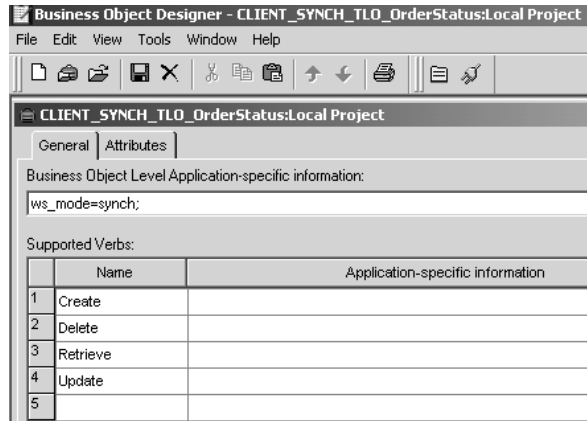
Business Object Designer - CLIENT_SYNCH_TLO_OrderStatus:Local Project

File Edit View Tools Window Help

CLIENT_SYNCH_TLO_OrderStatus:Local Project

General Attributes

Business Object Level Application-specific information:

ws_mode=synch;

Supported Verbs:

| | Name | Application-specific information |
|---|---|---|
| 1 | Create | |
| 2 | Delete | |
| 3 | Retrieve | |
| 4 | Update | |
| 5 | | |